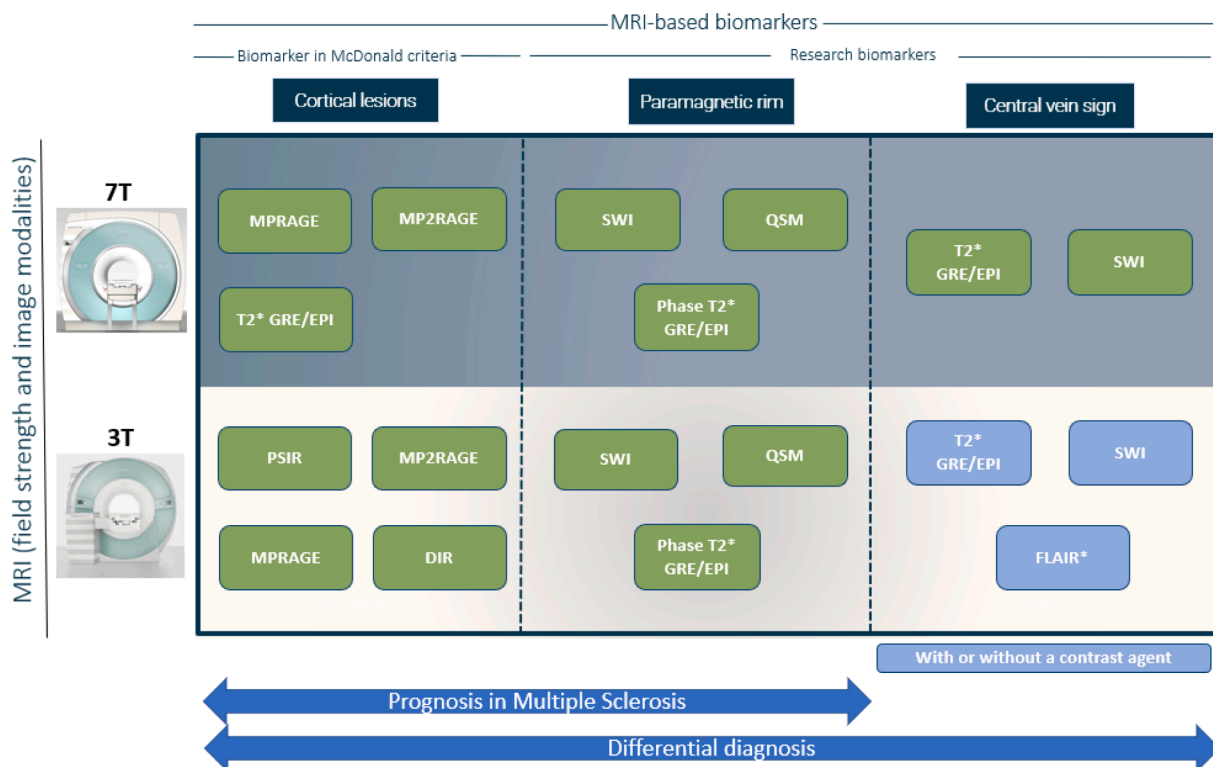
MRI-based biomarkers

Biomarker in McDonald criteria

Research biomarkers

Cortical lesions

Paramagnetic rim

Central vein sign

MRI (field strength and image modalities)

7T

MPRAGE

MP2RAGE

T2* GRE/EPI

SWI

QSM

Phase T2* GRE/EPI

T2* GRE/EPI

SWI

3T

PSIR

MP2RAGE

MPRAGE

DIR

SWI

QSM

Phase T2* GRE/EPI

T2* GRE/EPI

SWI

FLAIR*

With or without a contrast agent

Prognosis in Multiple Sclerosis

Differential diagnosis